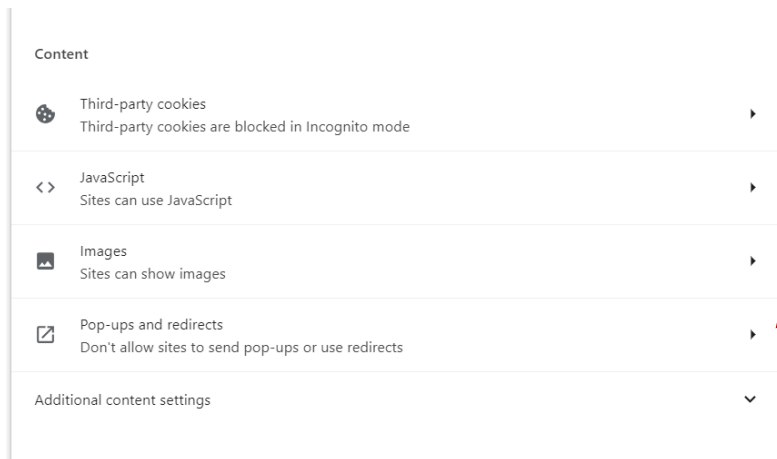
Content

Third-party cookies
Third-party cookies are blocked in Incognito mode

<>
JavaScript
Sites can use JavaScript

Images
Sites can show images

Pop-ups and redirects
Don't allow sites to send pop-ups or use redirects

Additional content settings